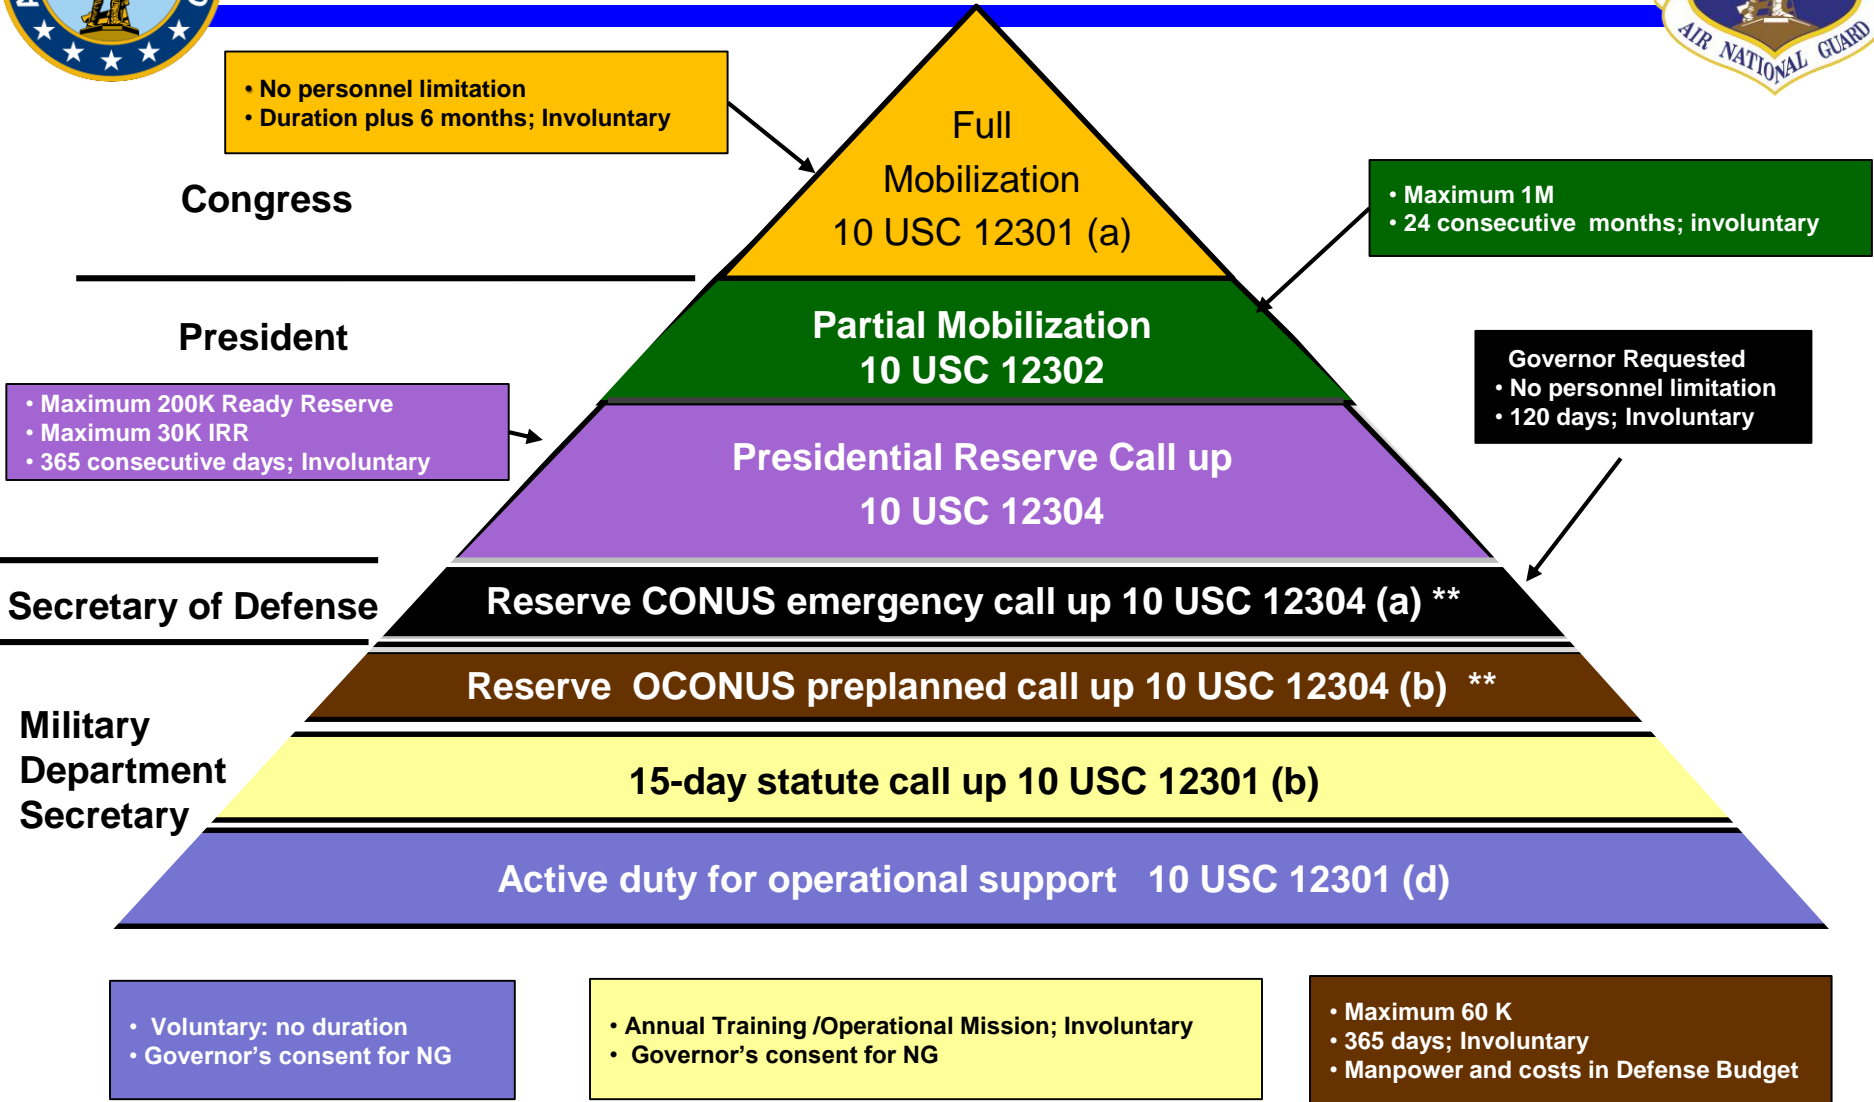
• No personnel limitation
• Duration plus 6 months; Involuntary

Congress

Full Mobilization
10 USC 12301 (a)

• Maximum 1M
• 24 consecutive months; involuntary

President

Partial Mobilization
10 USC 12302

Governor Requested
• No personnel limitation
• 120 days; Involuntary

• Maximum 200K Ready Reserve
• Maximum 30K IRR
• 365 consecutive days; Involuntary

Presidential Reserve Call up
10 USC 12304

Secretary of Defense

Reserve CONUS emergency call up 10 USC 12304 (a) **

Reserve OCONUS preplanned call up 10 USC 12304 (b) **

Military Department Secretary

15-day statute call up 10 USC 12301 (b)

Active duty for operational support 10 USC 12301 (d)

• Voluntary: no duration
• Governor's consent for NG

• Annual Training /Operational Mission; Involuntary
• Governor's consent for NG

• Maximum 60 K
• 365 days; Involuntary
• Manpower and costs in Defense Budget

AIR NATIONAL GUARD